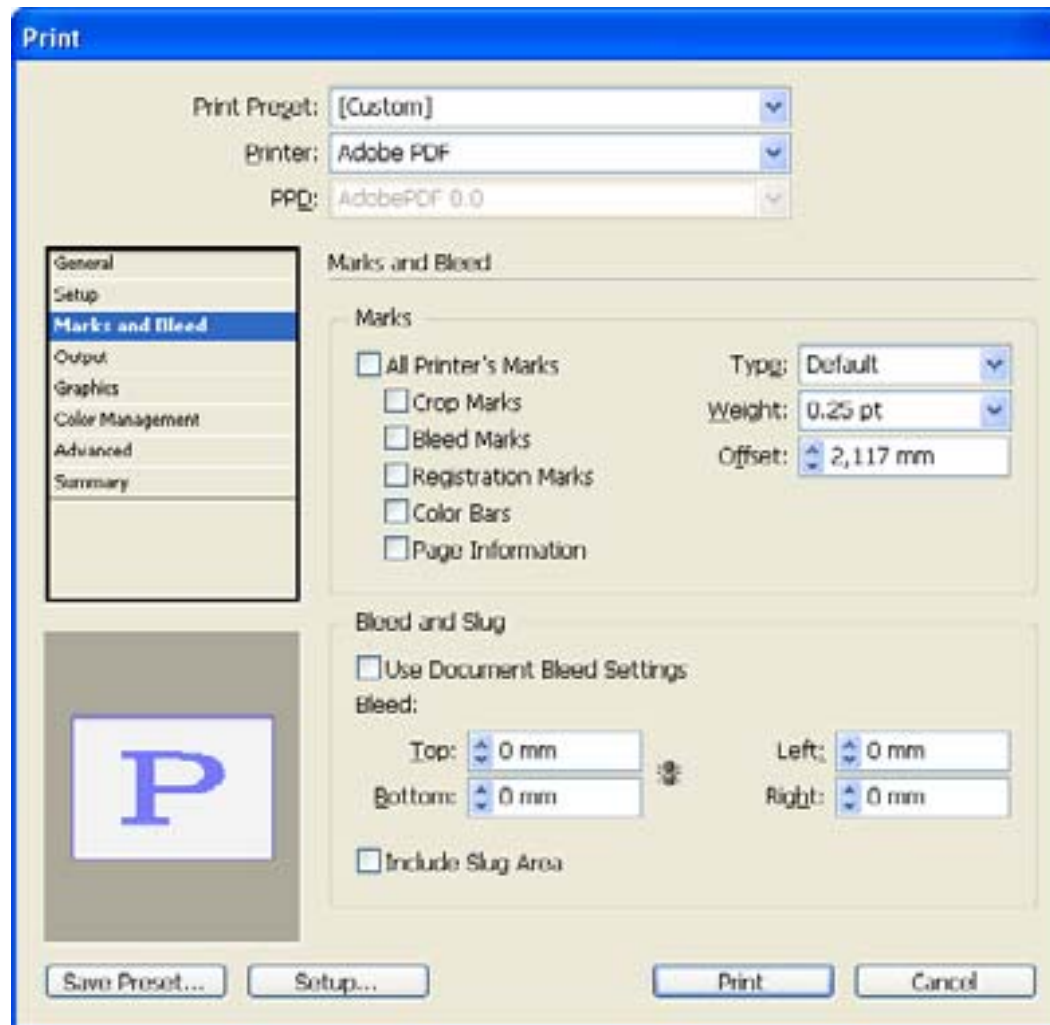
Print

Print Preset: [Custom]
Printer: Adobe PDF
PPD: AdobePDF 0.0

General
Setup
Marks and Bleed
Output
Graphics
Color Management
Advanced
Summary

Marks and Bleed

Marks

All Printer's Marks
Crop Marks
Bleed Marks
Registration Marks
Color Bars
Page Information

Type: Default
Weight: 0.25 pt
Offset: 2,117 mm

Bleed and Slug

Use Document Bleed Settings
Bleed:
Top: 0 mm
Bottom: 0 mm
Left: 0 mm
Right: 0 mm

Include Slug Area

P

Save Preset...
Setup...
Print
Cancel